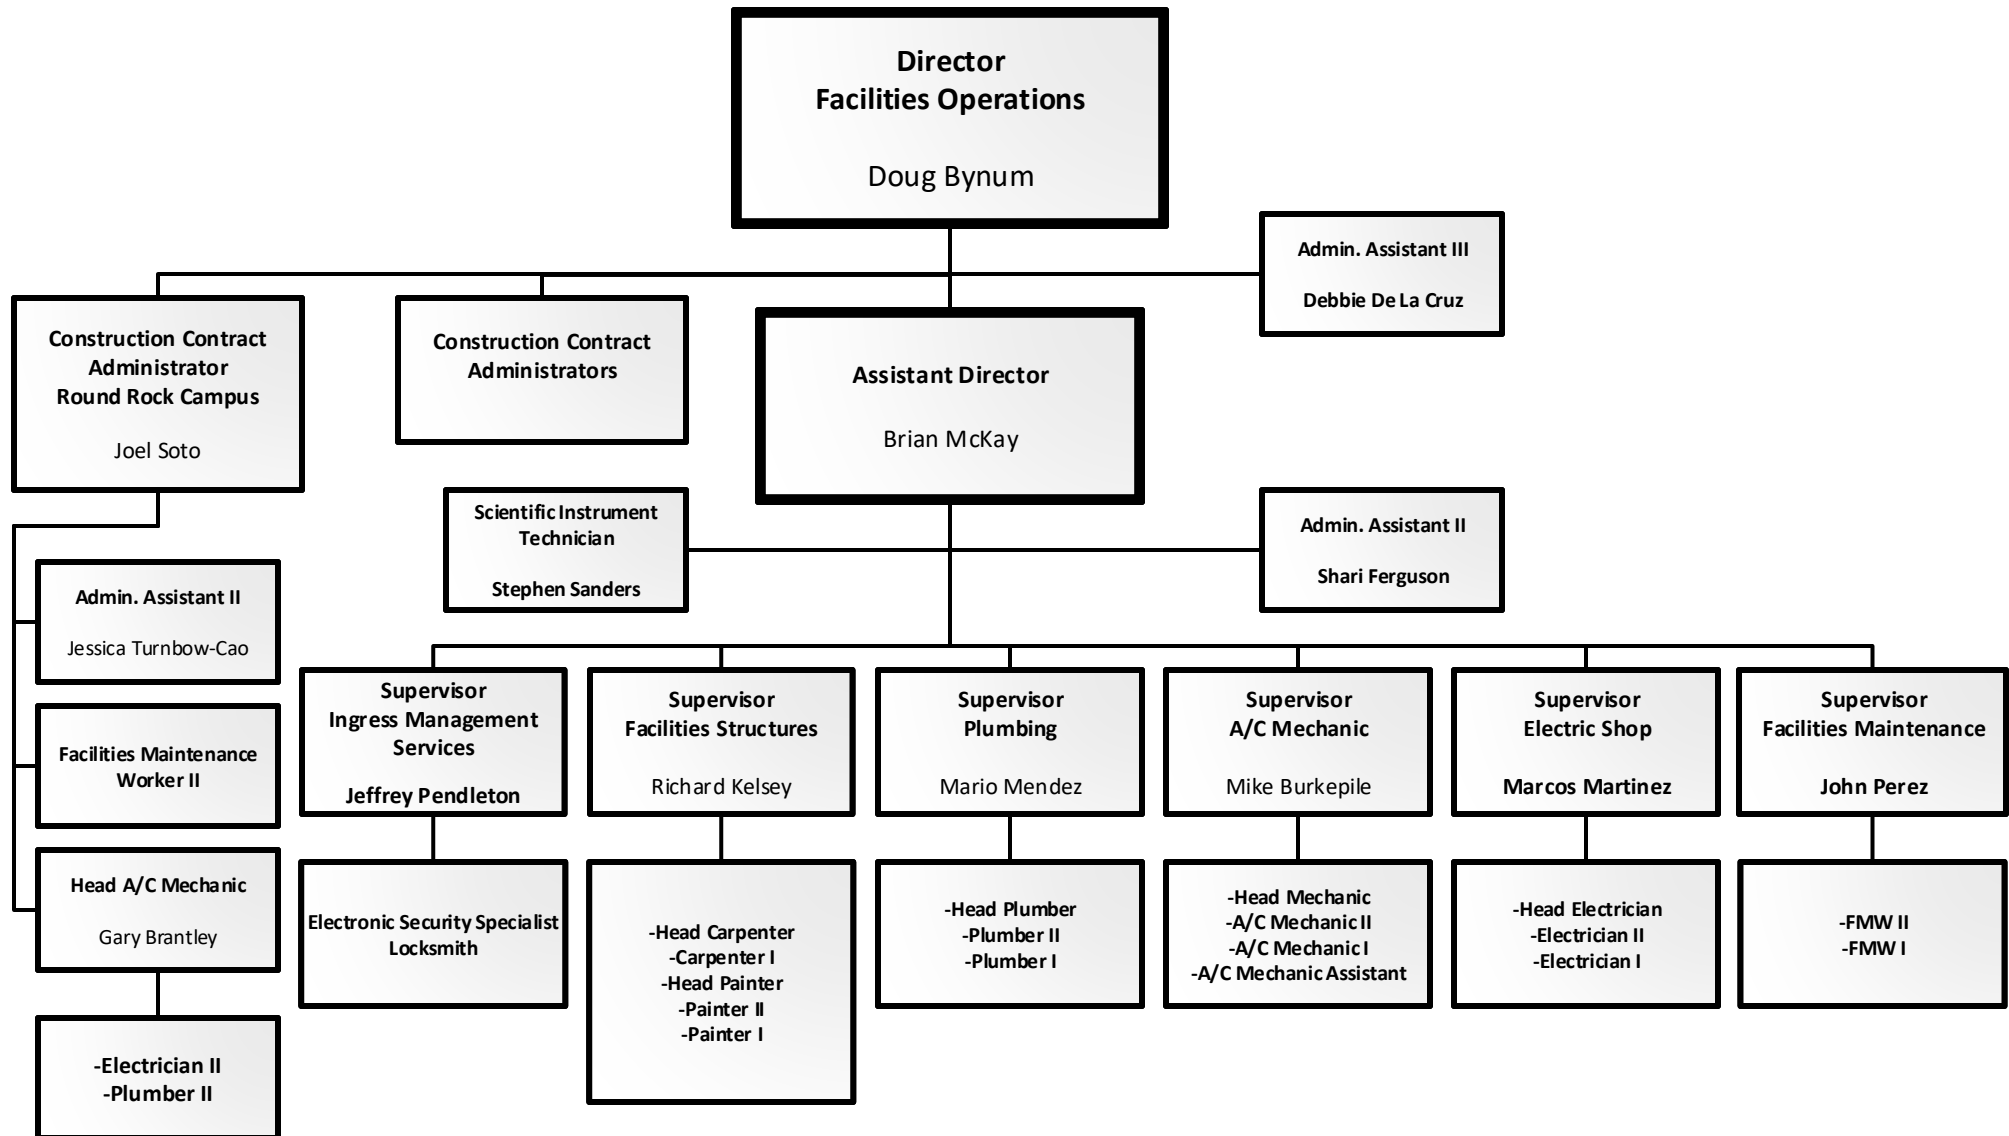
Director
Facilities Operations

Doug Bynum

Admin. Assistant III

Debbie De La Cruz

Construction Contract Administrator Round Rock Campus

Joel Soto

Construction Contract Administrators

Assistant Director

Brian McKay

Scientific Instrument Technician

Stephen Sanders

Admin. Assistant II

Shari Ferguson

Admin. Assistant II

Jessica Turnbow-Cao

Facilities Maintenance Worker II

Head A/C Mechanic

Gary Brantley

-Electrician II
-Plumber II

Supervisor
Ingress Management Services

Jeffrey Pendleton

Electronic Security Specialist
Locksmith

Supervisor
Facilities Structures

Richard Kelsey

-Head Carpenter
-Carpenter I
-Head Painter
-Painter II
-Painter I

Supervisor
Plumbing

Mario Mendez

-Head Plumber
-Plumber II
-Plumber I

Supervisor
A/C Mechanic

Mike Burkepile

-Head Mechanic
-A/C Mechanic II
-A/C Mechanic I
-A/C Mechanic Assistant

Supervisor
Electric Shop

Marcos Martinez

-Head Electrician
-Electrician II
-Electrician I

Supervisor
Facilities Maintenance

John Perez

-FMW II
-FMW I